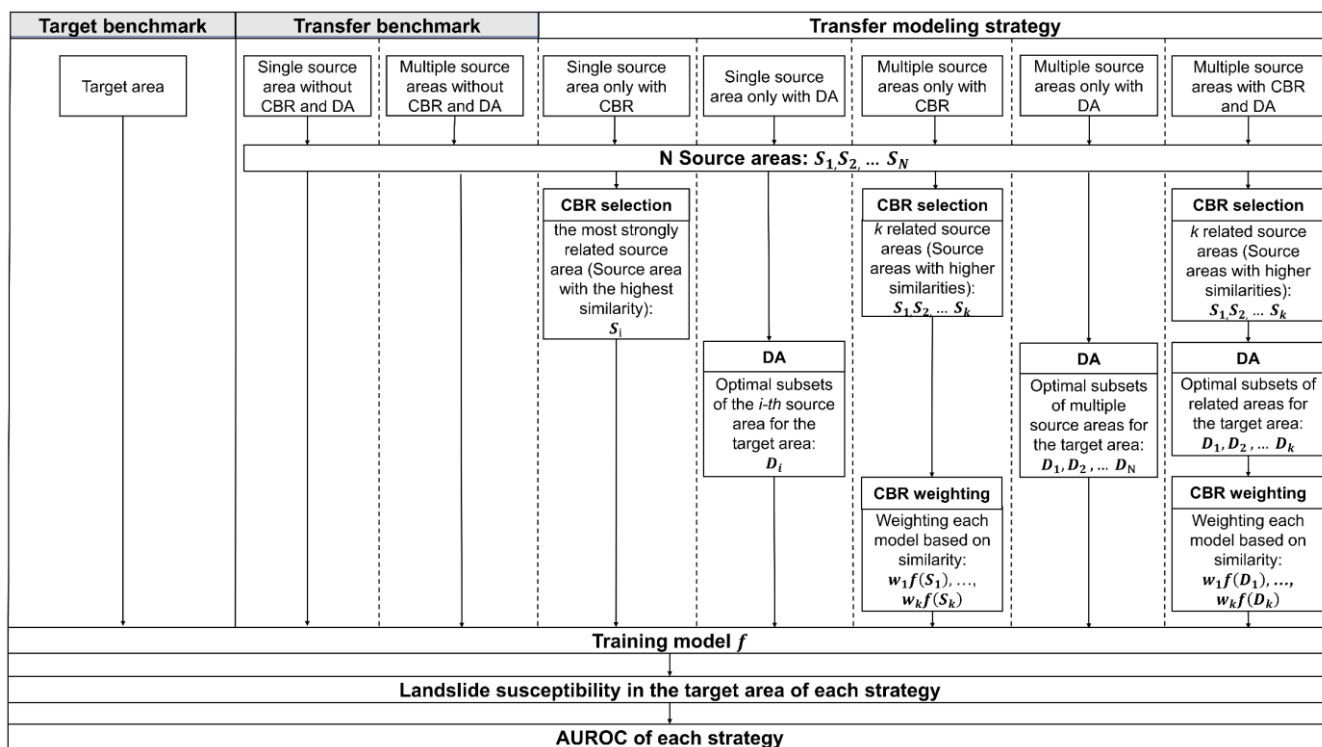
Target benchmark

Transfer benchmark

Transfer modeling strategy

Target area

Single source area without CBR and DA

Multiple source areas without CBR and DA

Single source area only with CBR

Single source area only with DA

Multiple source areas only with CBR

Multiple source areas only with DA

Multiple source areas with CBR and DA

N Source areas: $S_1, S_2, \dots S_N$

CBR selection
the most strongly related source area (Source area with the highest similarity): $S_i$

CBR selection
$k$ related source areas (Source areas with higher similarities): $S_1, S_2, \dots S_k$

CBR selection
$k$ related source areas (Source areas with higher similarities): $S_1, S_2, \dots S_k$

DA
Optimal subsets of the $i$-$th$ source area for the target area: $D_i$

DA
Optimal subsets of multiple source areas for the target area: $D_1, D_2, \dots D_N$

DA
Optimal subsets of related areas for the target area: $D_1, D_2, \dots D_k$

CBR weighting
Weighting each model based on similarity: $w_1 f(S_1), \dots, w_k f(S_k)$

CBR weighting
Weighting each model based on similarity: $w_1 f(D_1), \dots, w_k f(D_k)$

Training model $f$

Landslide susceptibility in the target area of each strategy

AUROC of each strategy